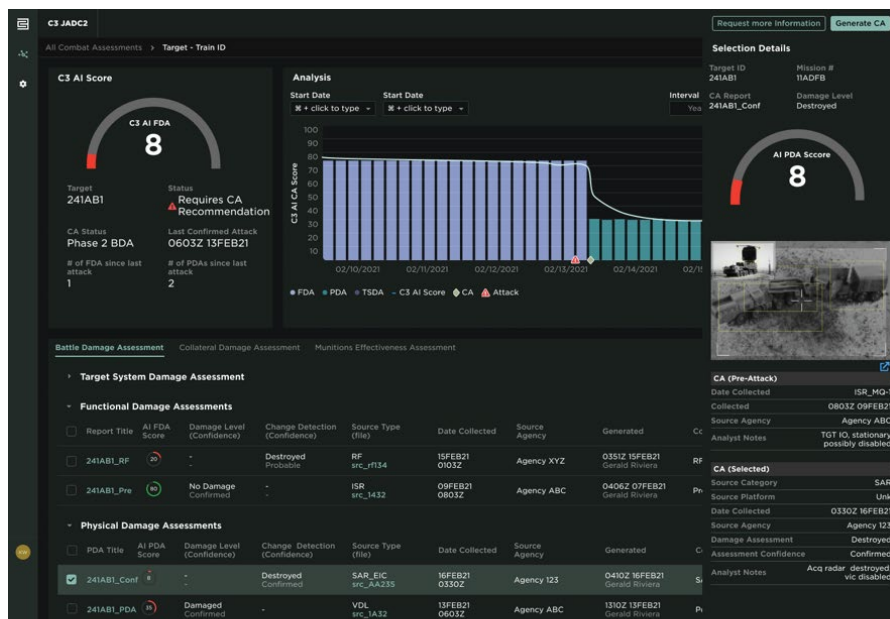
C3 JADC2

All Combat Assessments > Target - Train ID

Request more Information | Generate CA

C3 AI Score

C3 AI FDA
8

Target
241AB1

Status
Requires CA Recommendation

CA Status
Phase 2 BDA

Last Confirmed Attack
0603Z 13FEB21

# of FDA since last attack
1

# of PDAs since last attack
2

Analysis

Start Date
⌘ + click to type

Start Date
⌘ + click to type

Interval
Yea

C3 AI CA Score

100
90
80
70
60
50
40
30
20
10

02/10/2021 02/11/2021 02/12/2021 02/13/2021 02/14/2021 02/1

• FDA • PDA • TSDA ~ C3 AI Score ◇ CA ▲ Attack

Selection Details

Target ID
241AB1

Mission #
11ADFB

CA Report
241AB1_Conf

Damage Level
Destroyed

AI PDA Score
8

CA (Pre-Attack)
Date Collected ISR_MQ-
Collected 0803Z 09FEB2
Source Agency Agency ABC
Analyst Notes TGT IO, stationary possibly disabled

CA (Selected)
Source Category SAR
Source Platform Unk
Date Collected 0330Z 16FEB21
Source Agency Agency 123
Damage Assessment Destroyed
Assessment Confidence Confirmed
Analyst Notes Acq radar destroyed vic disabled

Battle Damage Assessment | Collateral Damage Assessment | Munitions Effectiveness Assessment

Target System Damage Assessment

Functional Damage Assessments

| Report Title | AI FDA Score | Damage Level (Confidence) | Change Detection (Confidence) | Source Type (file) | Date Collected | Source Agency | Generated | Co |
|---|---|---|---|---|---|---|---|---|
| 241AB1_RF | 20 | - | Destroyed Probable | RF src_rf134 | 15FEB21 0103Z | Agency XYZ | 0351Z 15FEB21 Gerald Riviera | RF |
| 241AB1_Pre | 90 | No Damage Confirmed | - | ISR src_1432 | 09FEB21 0803Z | Agency ABC | 0406Z 07FEB21 Gerald Riviera | Pr |

Physical Damage Assessments

| PDA Title | AI PDA Score | Damage Level (Confidence) | Change Detection (Confidence) | Source Type (file) | Date Collected | Source Agency | Generated | C |
|---|---|---|---|---|---|---|---|---|
| 241AB1_Conf | 8 | - | Destroyed Confirmed | SAR_EIC src_AA235 | 16FEB21 0330Z | Agency 123 | 0410Z 16FEB21 Gerald Riviera | |
| 241AB1_PDA | 35 | Damaged Confirmed | - | VDL src_1A32 | 13FEB21 0603Z | Agency ABC | 1310Z 13FEB21 Gerald Riviera | P |